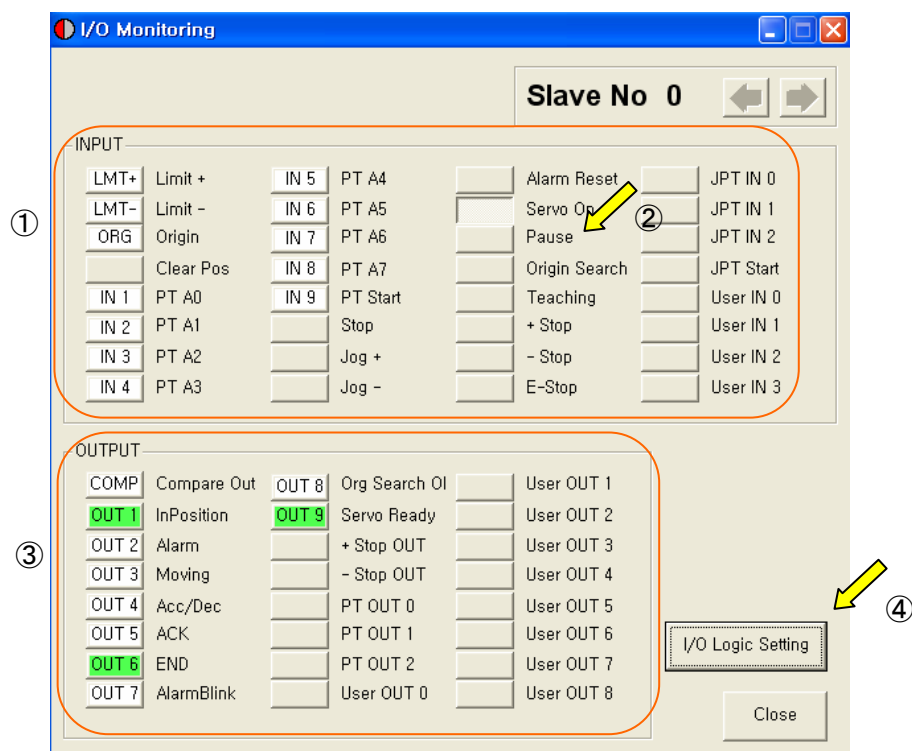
I/O Monitoring

Slave No 0

INPUT

①

| LMT+ | Limit + | IN 5 | PT A4 | | Alarm Reset | | JPT IN 0 |
|---|---|---|---|---|---|---|---|
| LMT- | Limit - | IN 6 | PT A5 | | Servo On | | JPT IN 1 |
| ORG | Origin | IN 7 | PT A6 | | Pause | | JPT IN 2 |
| | Clear Pos | IN 8 | PT A7 | | Origin Search | | JPT Start |
| IN 1 | PT A0 | IN 9 | PT Start | | Teaching | | User IN 0 |
| IN 2 | PT A1 | | Stop | | + Stop | | User IN 1 |
| IN 3 | PT A2 | | Jog + | | - Stop | | User IN 2 |
| IN 4 | PT A3 | | Jog - | | E-Stop | | User IN 3 |

②

OUTPUT

③

| COMP | Compare Out | OUT 8 | Org Search Ol | | User OUT 1 |
|---|---|---|---|---|---|
| OUT 1 | InPosition | OUT 9 | Servo Ready | | User OUT 2 |
| OUT 2 | Alarm | | + Stop OUT | | User OUT 3 |
| OUT 3 | Moving | | - Stop OUT | | User OUT 4 |
| OUT 4 | Acc/Dec | | PT OUT 0 | | User OUT 5 |
| OUT 5 | ACK | | PT OUT 1 | | User OUT 6 |
| OUT 6 | END | | PT OUT 2 | | User OUT 7 |
| OUT 7 | AlarmBlink | | User OUT 0 | | User OUT 8 |

④

I/O Logic Setting

Close